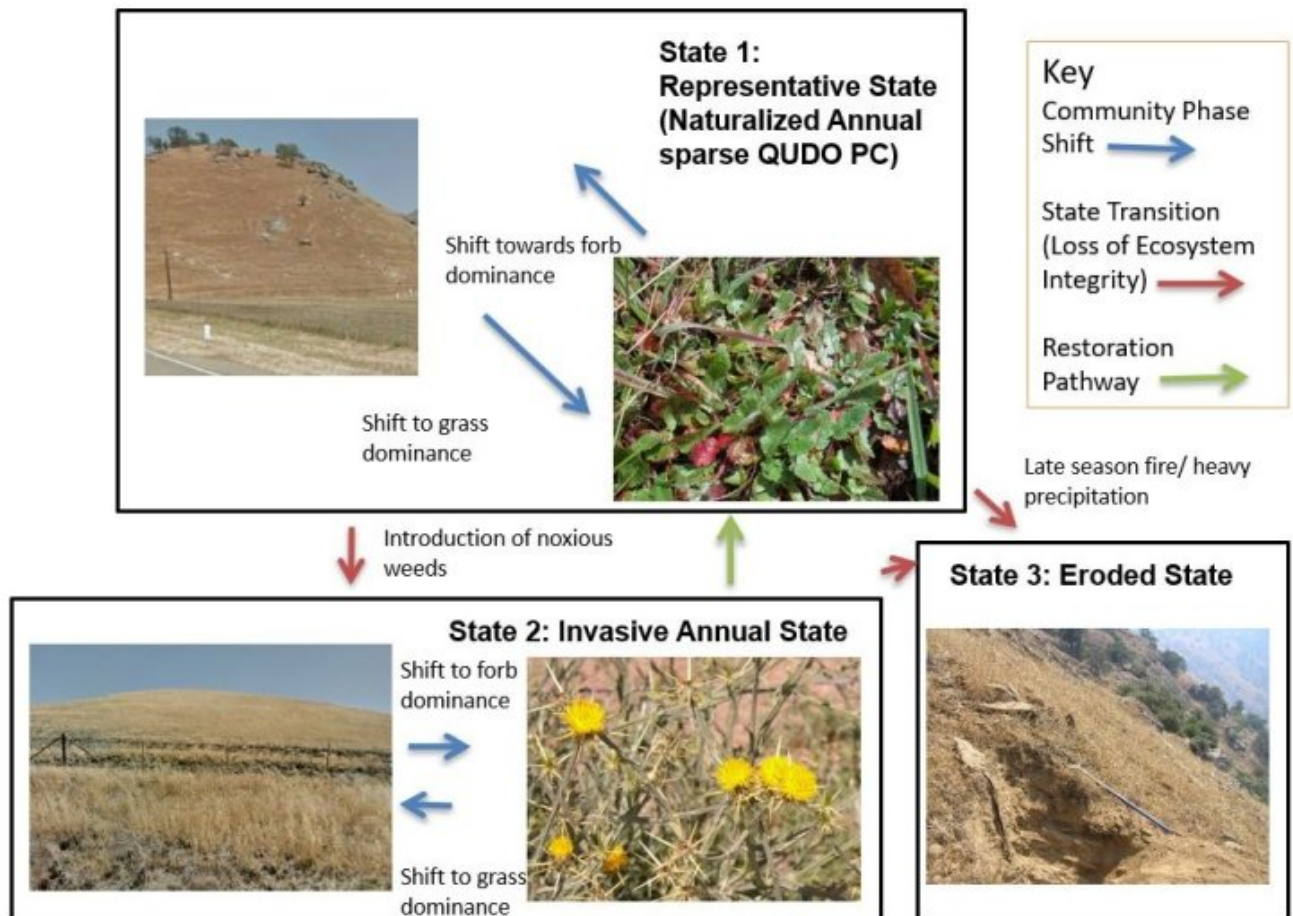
State 1:
Representative State
(Naturalized Annual
sparse QUDO PC)

Key
Community Phase
Shift

State Transition
(Loss of Ecosystem
Integrity)

Restoration
Pathway

Shift towards forb
dominance

Shift to grass
dominance

Late season fire/ heavy
precipitation

Introduction of noxious
weeds

State 3: Eroded State

State 2: Invasive Annual State

Shift to forb
dominance

Shift to grass
dominance